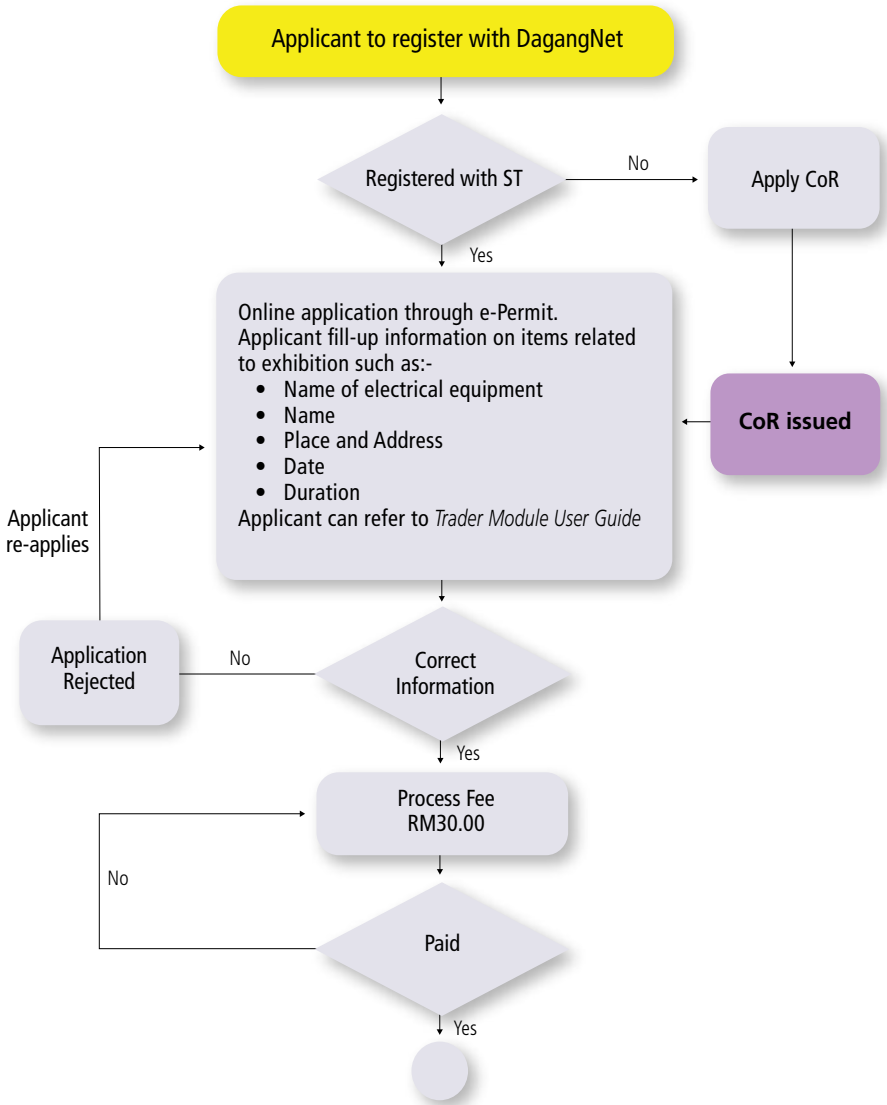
Applicant to register with DagangNet

Registered with ST

No

Apply CoR

Yes

Online application through e-Permit.
Applicant fill-up information on items related to exhibition such as:-
- Name of electrical equipment
- Name
- Place and Address
- Date
- Duration
Applicant can refer to *Trader Module User Guide*

CoR issued

Applicant re-applies

Application Rejected

No

Correct Information

Yes

Process Fee RM30.00

No

Paid

Yes